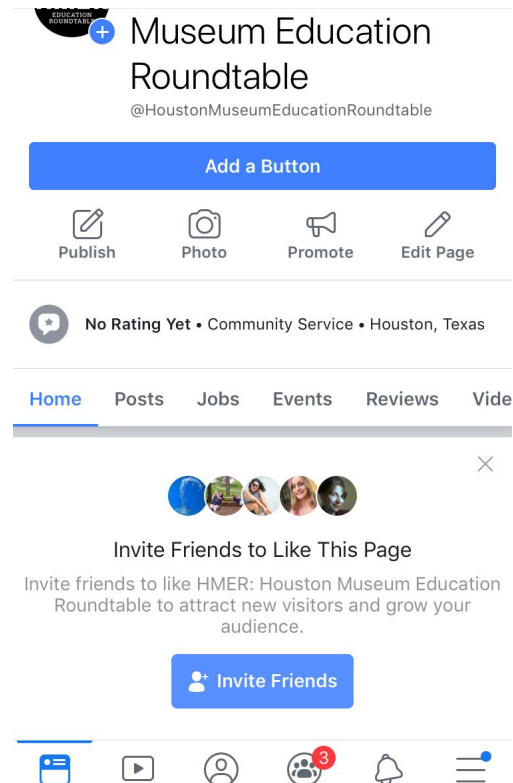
EDUCATION ROUNDTABLE

Museum Education Roundtable

@HoustonMuseumEducationRoundtable

Add a Button

Publish Photo Promote Edit Page

No Rating Yet • Community Service • Houston, Texas

Home Posts Jobs Events Reviews Vide

Invite Friends to Like This Page

Invite friends to like HMER: Houston Museum Education Roundtable to attract new visitors and grow your audience.

Invite Friends

3